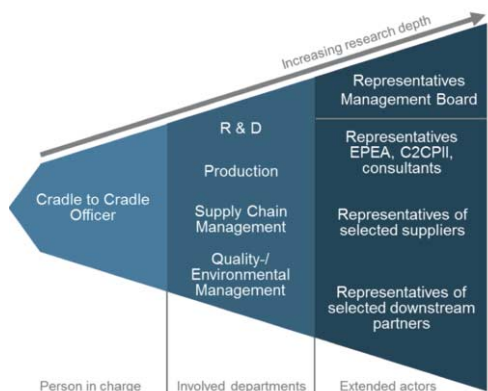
Increasing research depth

Cradle to Cradle Officer

R & D

Production

Supply Chain Management

Quality-/ Environmental Management

Representatives Management Board

Representatives EPEA, C2CPII, consultants

Representatives of selected suppliers

Representatives of selected downstream partners

Person in charge

Involved departments

Extended actors